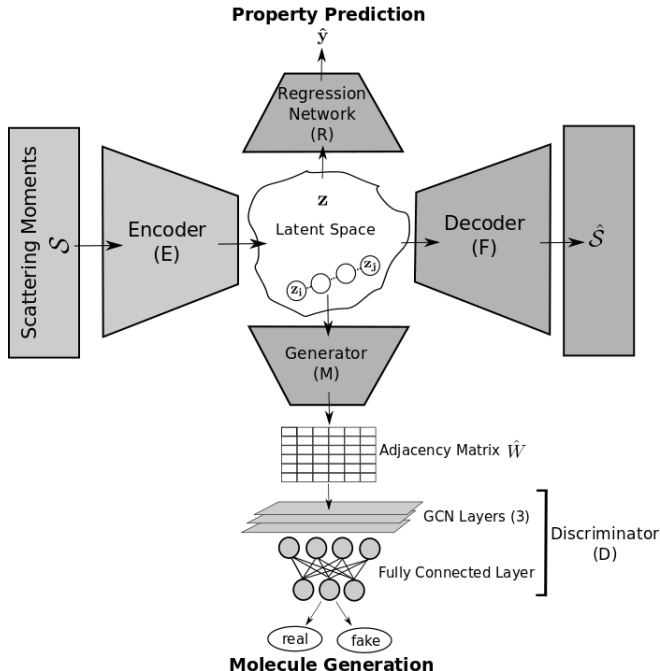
**Property Prediction**

$\hat{\mathbf{y}}$

Regression Network (R)

Scattering Moments $\mathcal{S}$

Encoder (E)

$\mathbf{z}$

Latent Space

$\mathbf{z_i}$

$\mathbf{z_j}$

Decoder (F)

$\hat{\mathcal{S}}$

Generator (M)

Adjacency Matrix $\hat{W}$

GCN Layers (3)

Fully Connected Layer

Discriminator (D)

real

fake

**Molecule Generation**